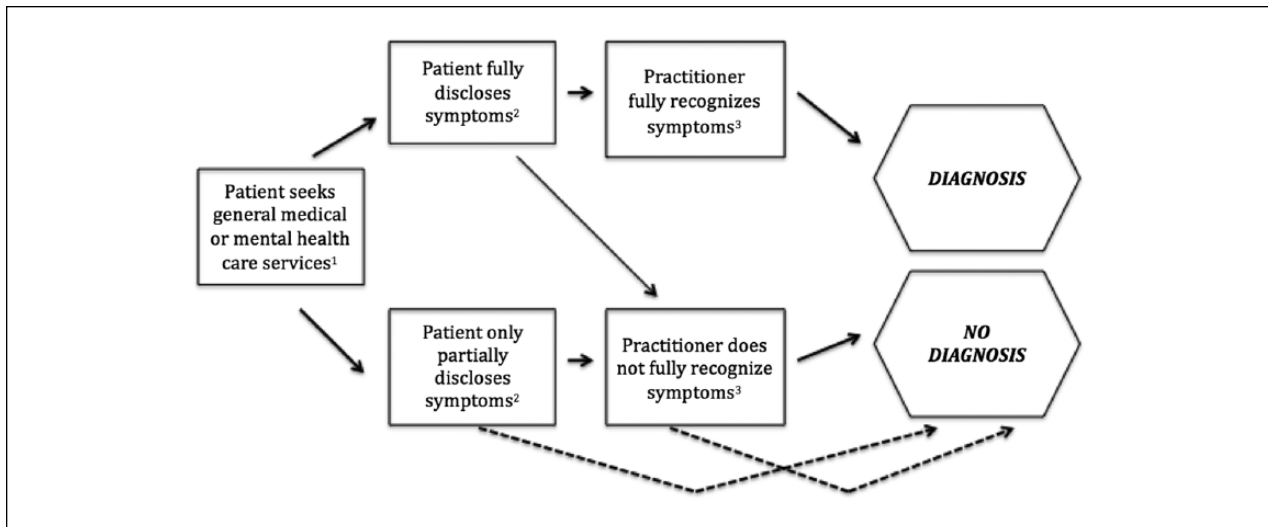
Patient seeks general medical or mental health care services$^1$

Patient fully discloses symptoms$^2$

Practitioner fully recognizes symptoms$^3$

DIAGNOSIS

Patient only partially discloses symptoms$^2$

Practitioner does not fully recognize symptoms$^3$

NO DIAGNOSIS